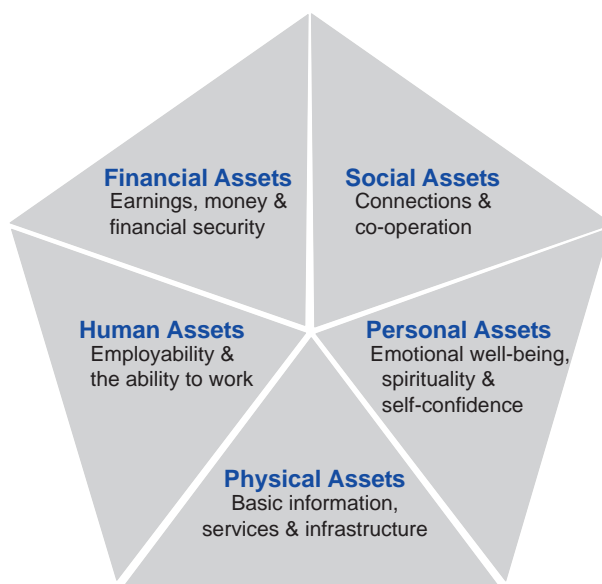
Financial Assets
Earnings, money & financial security

Social Assets
Connections & co-operation

Human Assets
Employability & the ability to work

Personal Assets
Emotional well-being, spirituality & self-confidence

Physical Assets
Basic information, services & infrastructure